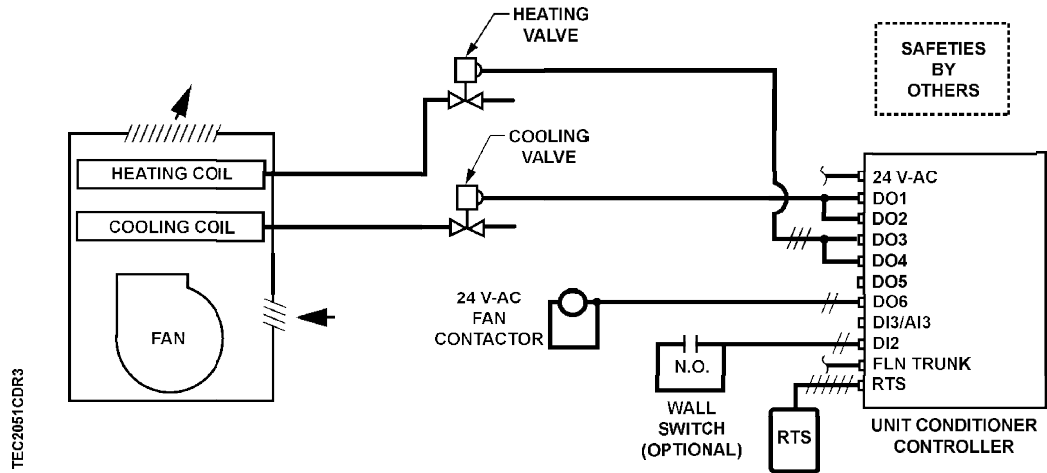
HEATING VALVE

SAFETIES BY OTHERS

HEATING COIL

COOLING VALVE

COOLING COIL

FAN

24 V-AC
DO1
DO2
DO3
DO4
DO5
DO6
DI3/AI3
DI2
FLN TRUNK
RTS

24 V-AC FAN CONTACTOR

N.O.

WALL SWITCH (OPTIONAL)

RTS

UNIT CONDITIONER CONTROLLER

TEC2051CDR3